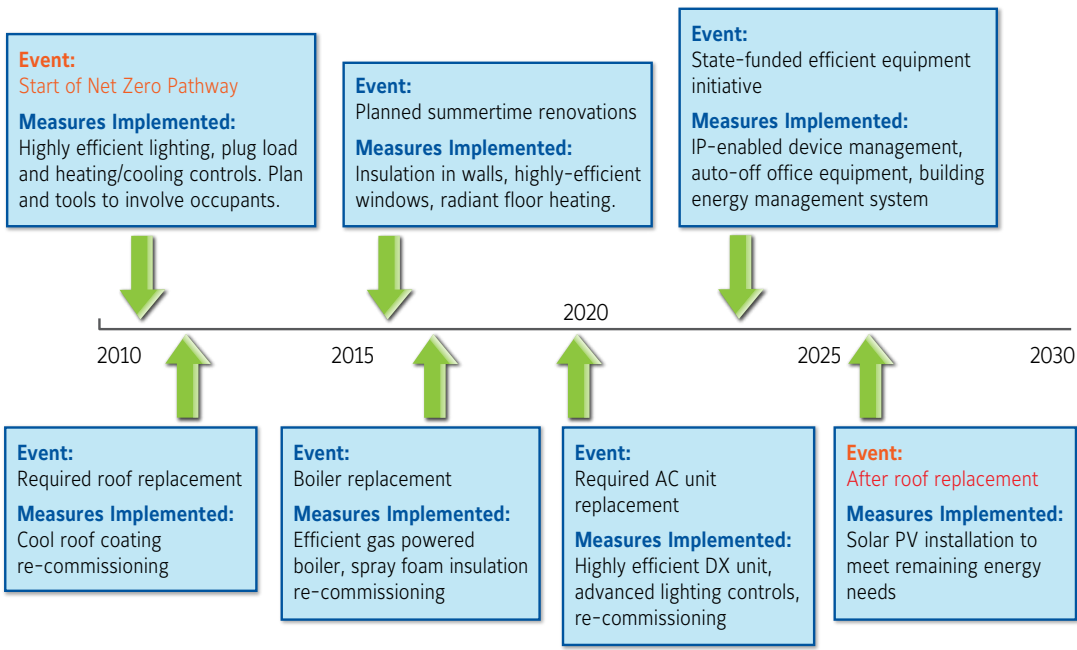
Event:
Start of Net Zero Pathway

Measures Implemented:
Highly efficient lighting, plug load and heating/cooling controls. Plan and tools to involve occupants.

Event:
Planned summertime renovations

Measures Implemented:
Insulation in walls, highly-efficient windows, radiant floor heating.

Event:
State-funded efficient equipment initiative

Measures Implemented:
IP-enabled device management, auto-off office equipment, building energy management system

2010

2015

2020

2025

2030

Event:
Required roof replacement

Measures Implemented:
Cool roof coating re-commissioning

Event:
Boiler replacement

Measures Implemented:
Efficient gas powered boiler, spray foam insulation re-commissioning

Event:
Required AC unit replacement

Measures Implemented:
Highly efficient DX unit, advanced lighting controls, re-commissioning

Event:
After roof replacement

Measures Implemented:
Solar PV installation to meet remaining energy needs